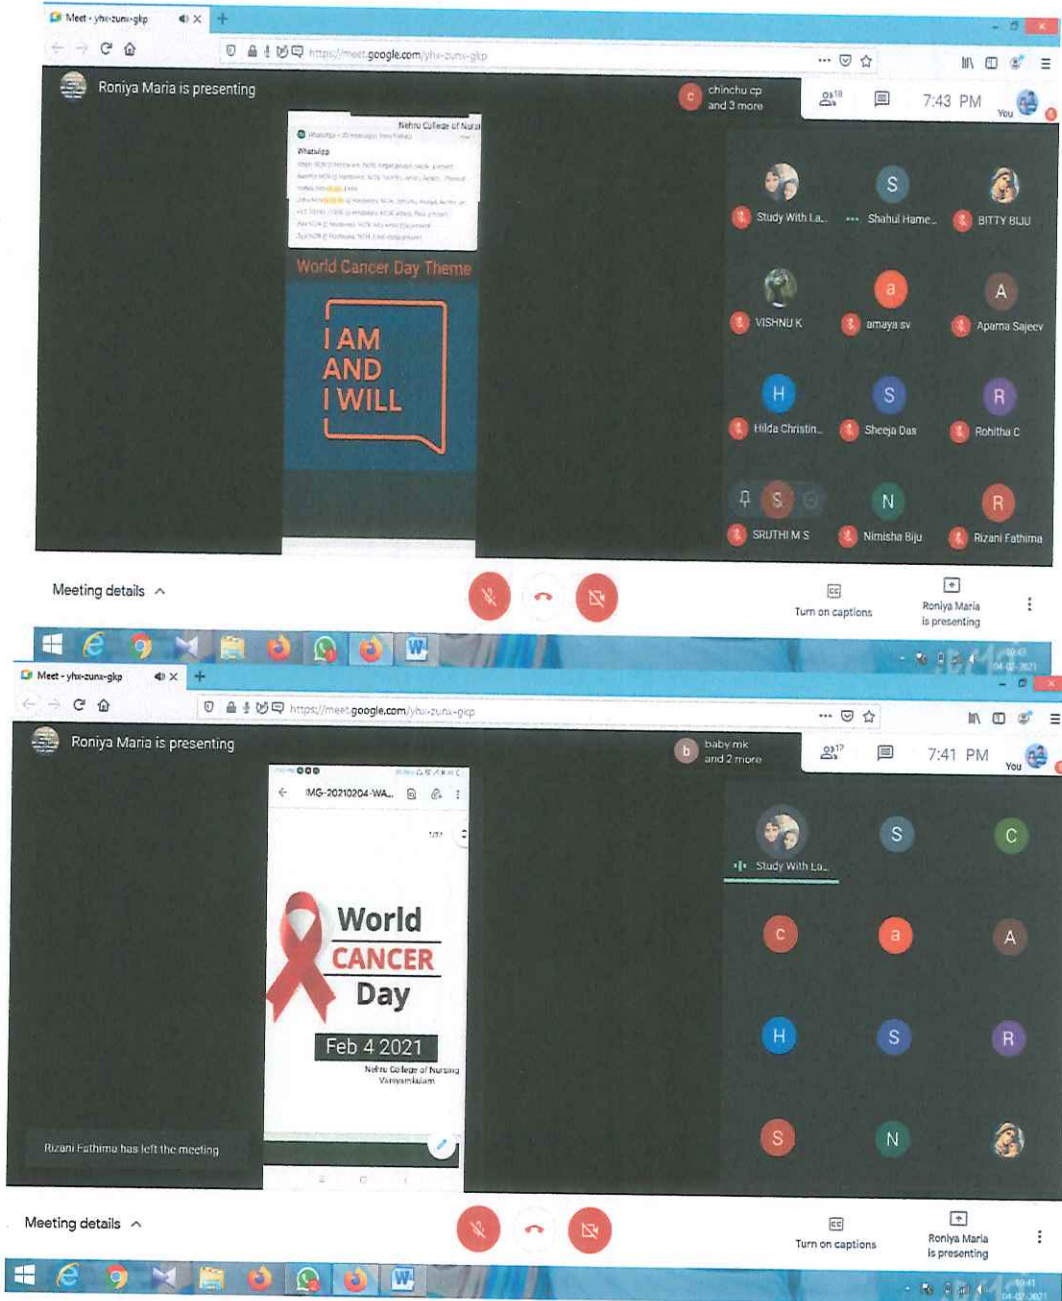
Meet - yhx-zunx-gkp

https://meet.google.com/yhx-zunx-gkp

Roniya Maria is presenting

chinchu cp and 3 more

18

7:43 PM

You

Nehru College of Nursi

Whatsapp

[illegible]

World Cancer Day Theme

I AM
AND
I WILL

Study With La...

Shahul Hame...

BITTY BIJU

VISHNU K

amaya sv

Aparna Sajeev

Hilda Christin...

Sheeja Das

Rohitha C

SRUTHI M S

Nimisha Biju

Rizani Fathima

Meeting details

Turn on captions

Roniya Maria is presenting

Meet - yhx-zunx-gkp

https://meet.google.com/yhx-zunx-gkp

Roniya Maria is presenting

baby mk and 2 more

17

7:41 PM

You

IMG-20210204-WA...

World
CANCER
Day

Feb 4 2021

Nehru College of Nursing
Vaniyamkulam

Study With La...

Rizani Fathima has left the meeting

Meeting details

Turn on captions

Roniya Maria is presenting